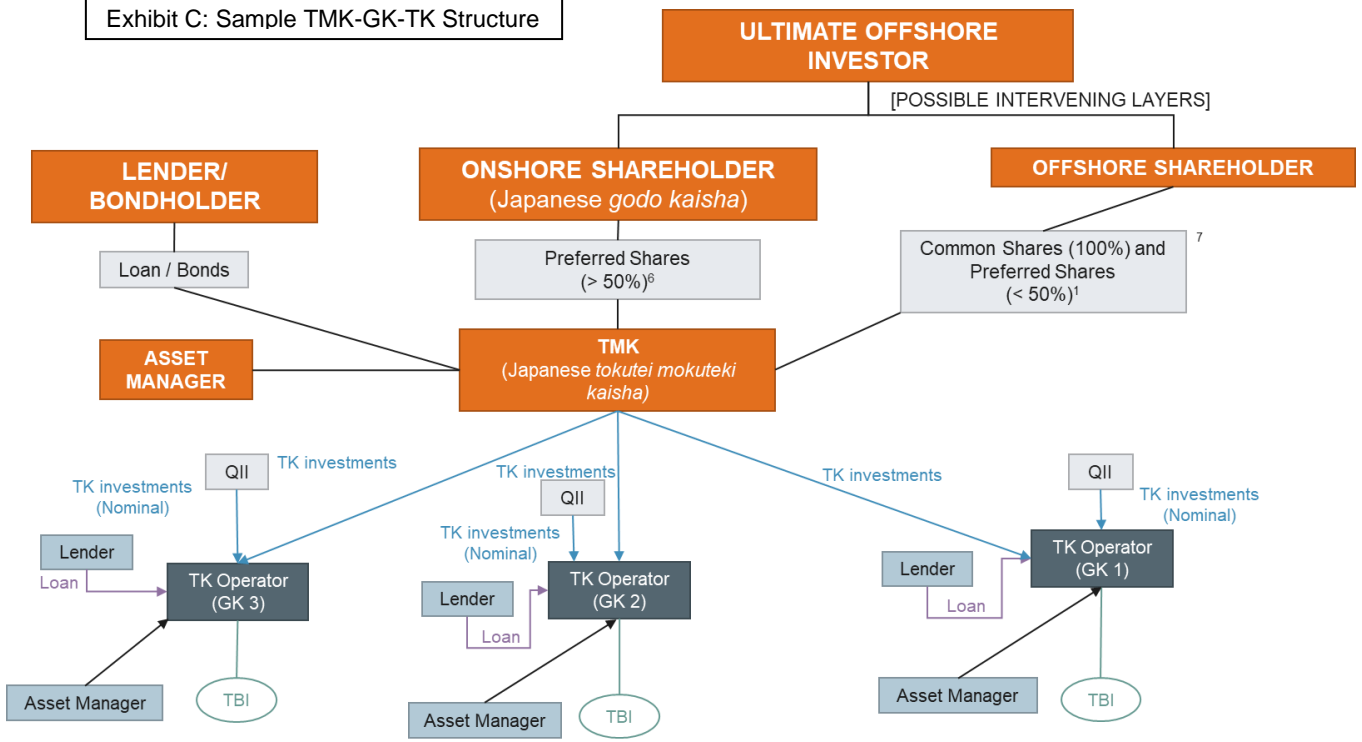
Exhibit C: Sample TMK-GK-TK Structure

ULTIMATE OFFSHORE INVESTOR

[POSSIBLE INTERVENING LAYERS]

LENDER/ BONDHOLDER

ONSHORE SHAREHOLDER (Japanese godo kaisha)

OFFSHORE SHAREHOLDER

Loan / Bonds

Preferred Shares (> 50%)$^6$

Common Shares (100%) and Preferred Shares (< 50%)$^1$ $^7$

ASSET MANAGER

TMK (Japanese tokutei mokuteki kaisha)

QII

TK investments

TK investments (Nominal)

TK investments

QII

TK investments (Nominal)

TK investments

QII

TK investments (Nominal)

Lender

Loan

TK Operator (GK 3)

Lender

Loan

TK Operator (GK 2)

Lender

Loan

TK Operator (GK 1)

Asset Manager

TBI

Asset Manager

TBI

Asset Manager

TBI